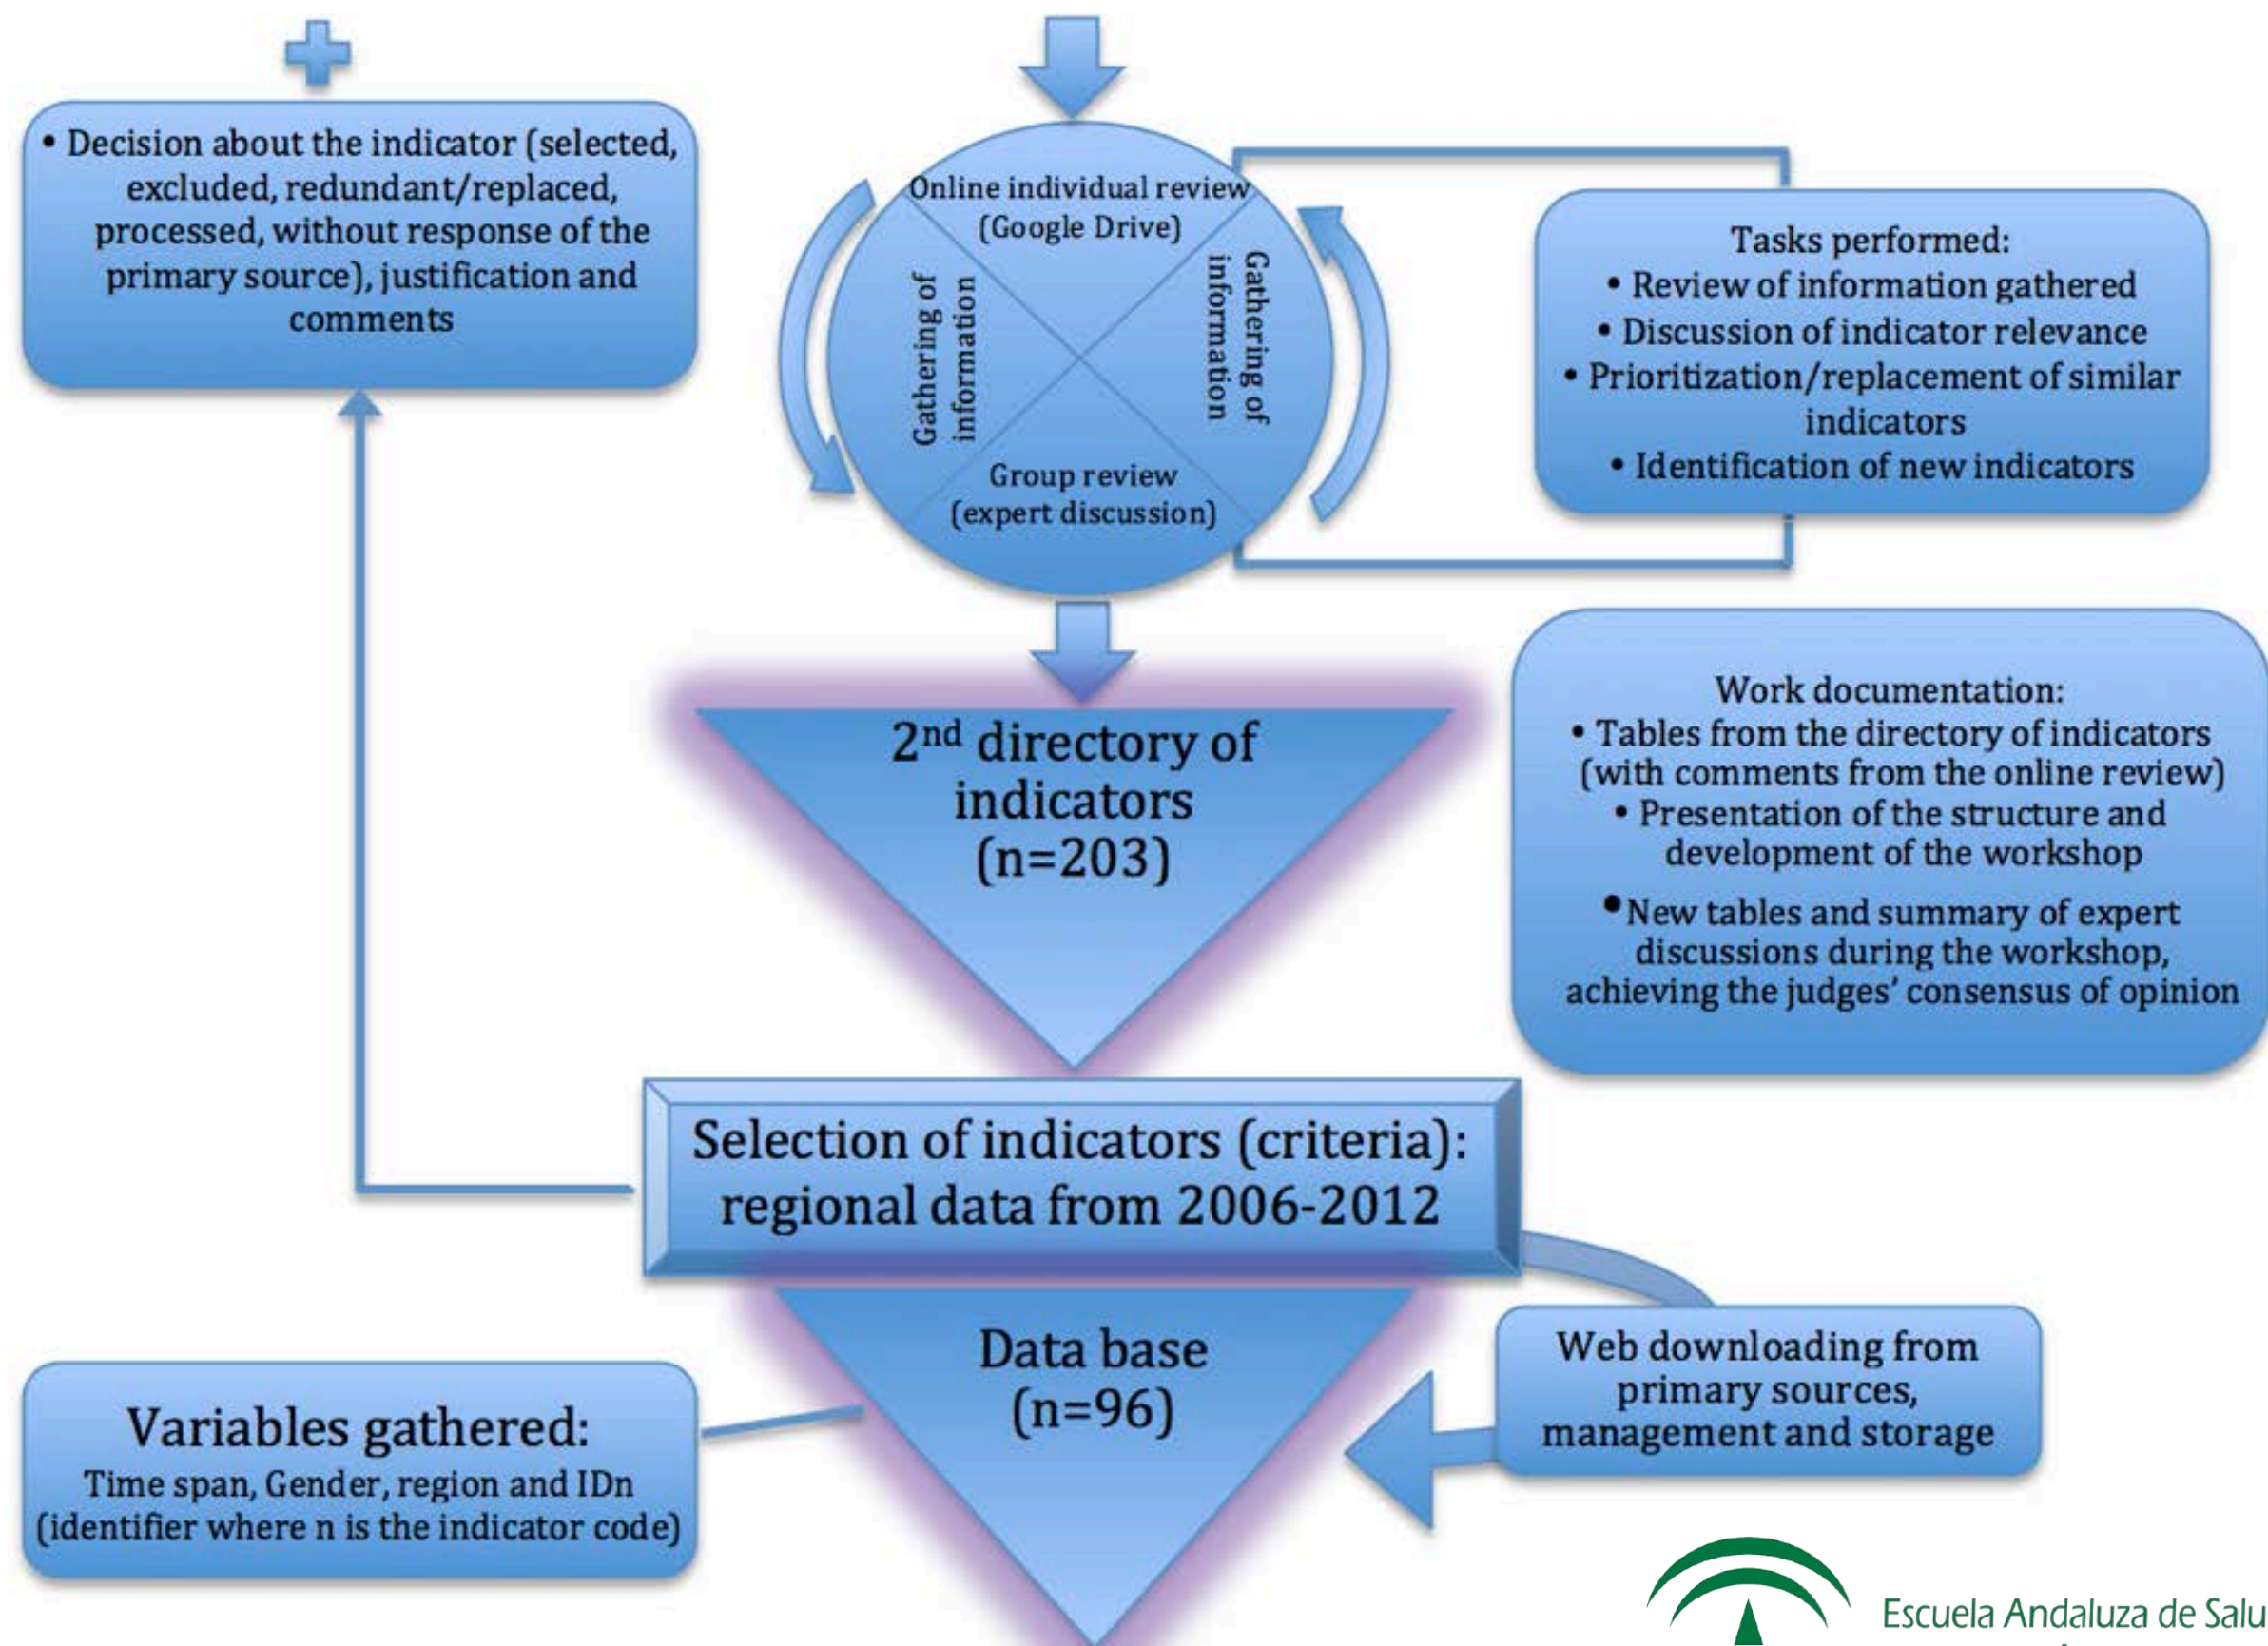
• Decision about the indicator (selected, excluded, redundant/replaced, processed, without response of the primary source), justification and comments

Online individual review (Google Drive)

Gathering of information

Gathering of information

Group review (expert discussion)

Tasks performed:
• Review of information gathered
• Discussion of indicator relevance
• Prioritization/replacement of similar indicators
• Identification of new indicators

2$^{nd}$ directory of indicators (n=203)

Work documentation:
• Tables from the directory of indicators (with comments from the online review)
• Presentation of the structure and development of the workshop
• New tables and summary of expert discussions during the workshop, achieving the judges' consensus of opinion

Selection of indicators (criteria): regional data from 2006-2012

Data base (n=96)

Web downloading from primary sources, management and storage

Variables gathered:
Time span, Gender, region and IDn (identifier where n is the indicator code)

Escuela Andaluza de Salu